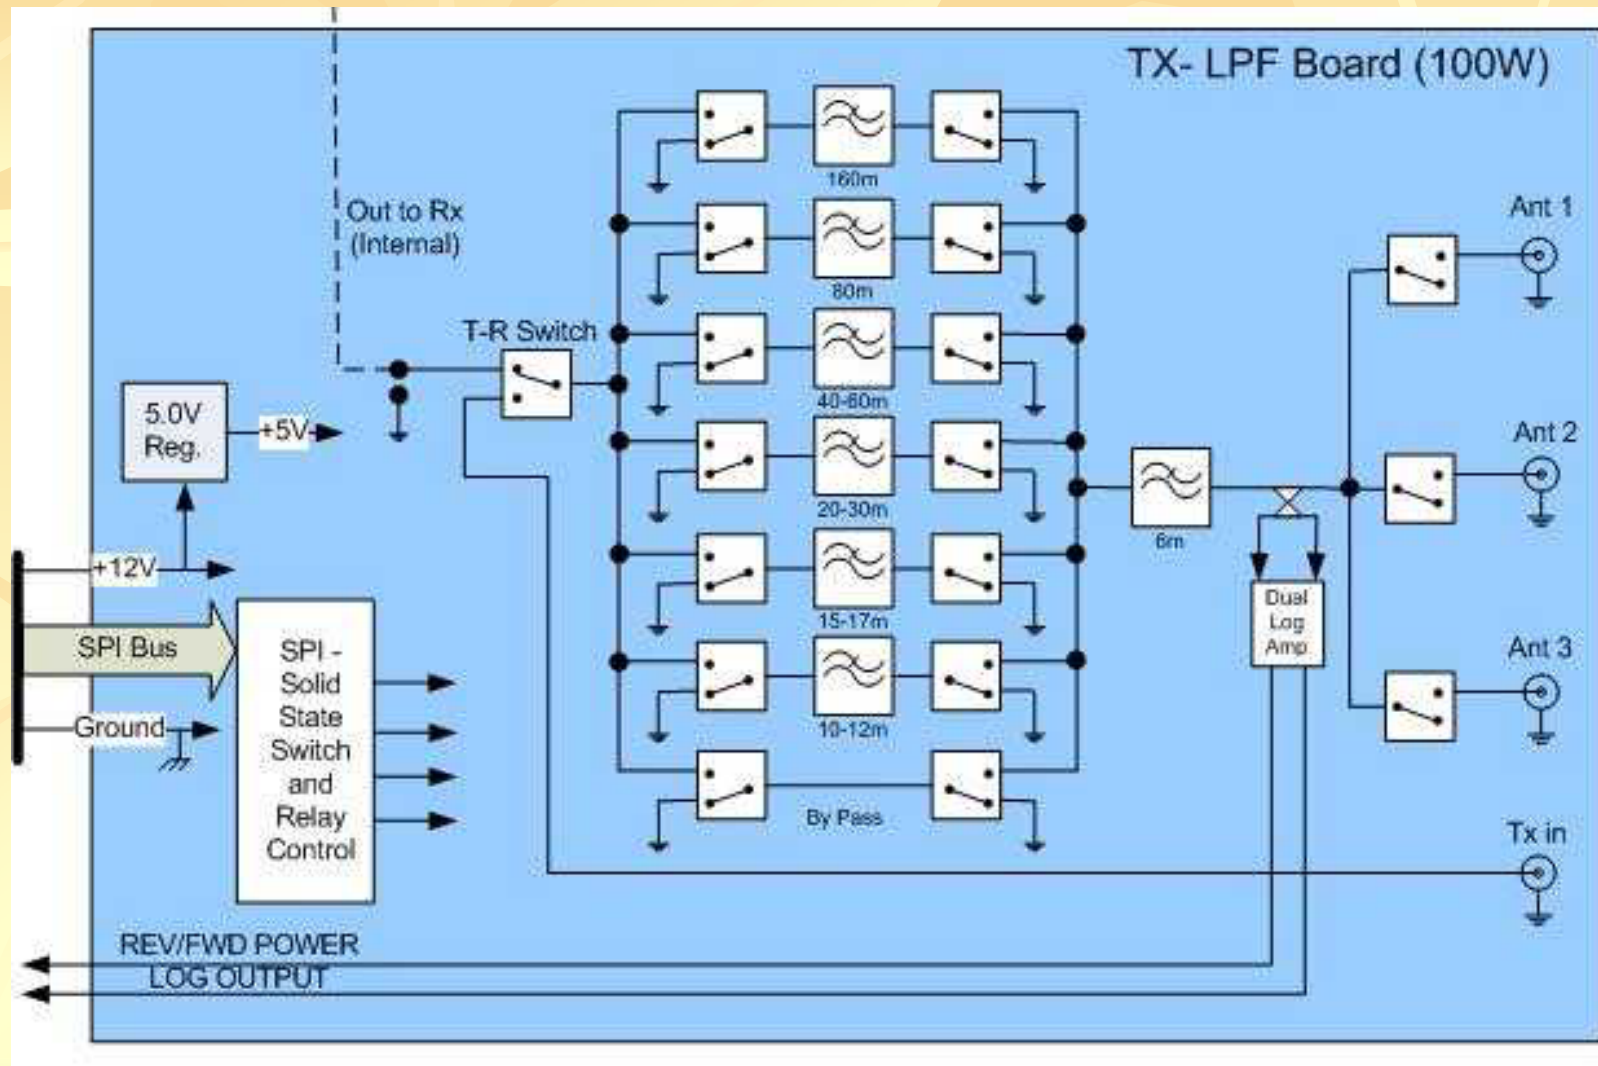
TX- LPF Board (100W)

Out to Rx
(Internal)

T-R Switch

5.0V
Reg.

+5V

+12V

SPI Bus

Ground

SPI -
Solid
State
Switch
and
Relay
Control

160m

80m

40-60m

20-30m

15-17m

10-12m

By Pass

6m

Dual
Log
Amp

Ant 1

Ant 2

Ant 3

Tx in

REV/FWD POWER
LOG OUTPUT